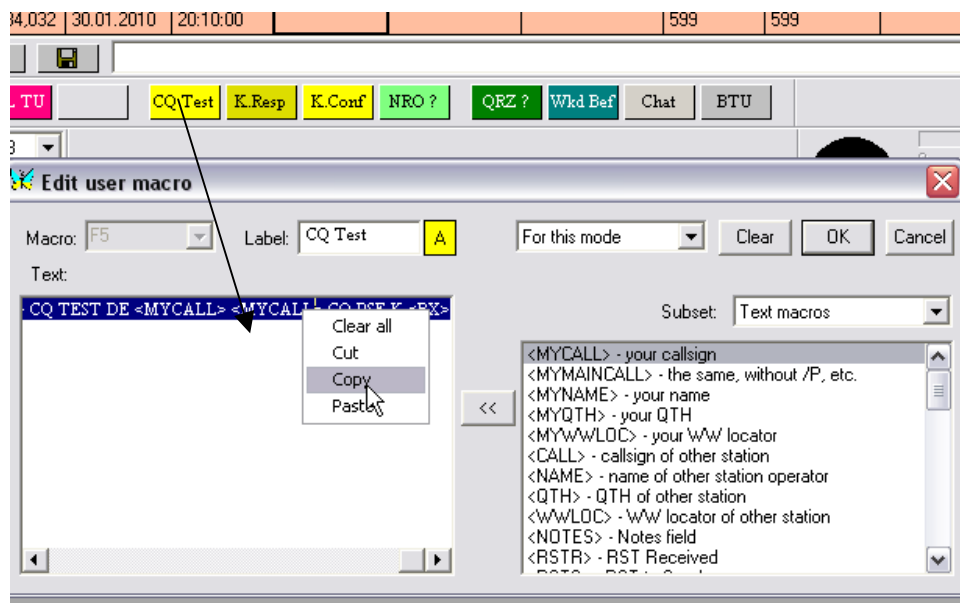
34,032 | 30.01.2010 | 20:10:00 | 599 | 599

L TU
CQ Test
K.Resp
K.Conf
NRO ?
QRZ ?
Wkd Bef
Chat
BTU

Edit user macro

Macro: F5
Label: CQ Test
A
For this mode
Clear
OK
Cancel

Text:
CQ TEST DE <MYCALL> <MYCALL> CQ PSE K <RX>

Clear all
Cut
Copy
Paste

<<

Subset: Text macros

<MYCALL> - your callsign
<MYMAINCALL> - the same, without /P, etc.
<MYNAME> - your name
<MYQTH> - your QTH
<MYWWLOC> - your WW locator
<CALL> - callsign of other station
<NAME> - name of other station operator
<QTH> - QTH of other station
<WWLOC> - WW locator of other station
<NOTES> - Notes field
<RSTR> - RST Received
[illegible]